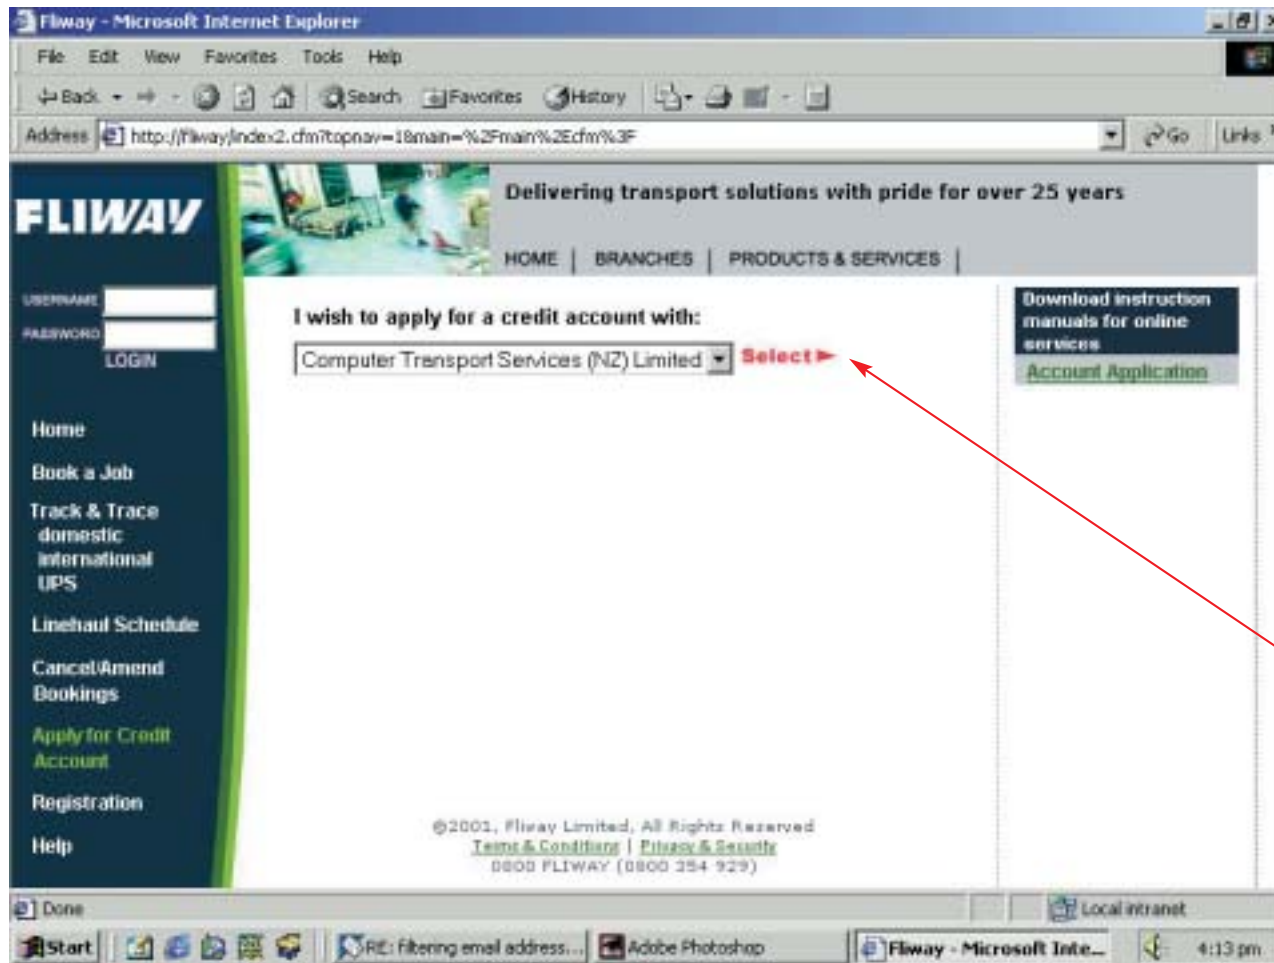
Fliway - Microsoft Internet Explorer

File Edit View Favorites Tools Help

Back Search Favorites History

Address http://fliway/index2.cfm?topnav=1&main=%2Fmain%2Ecfm%3F

Go Links

FLIWAY

Delivering transport solutions with pride for over 25 years

HOME | BRANCHES | PRODUCTS & SERVICES |

USERNAME
PASSWORD
LOGIN

Home

Book a Job

Track & Trace
domestic
international
UPS

Linehaul Schedule

Cancel/Amend Bookings

Apply for Credit Account

Registration

Help

I wish to apply for a credit account with:

Computer Transport Services (NZ) Limited

Select

Download instruction manuals for online services

Account Application

©2001, Fliway Limited, All Rights Reserved
Terms & Conditions | Privacy & Security
0800 FLIWAY (0800 354 929)

Done

Local intranet

Start

RE: Filtering email address...

Adobe Photoshop

Fliway - Microsoft Inte...

4:13 pm